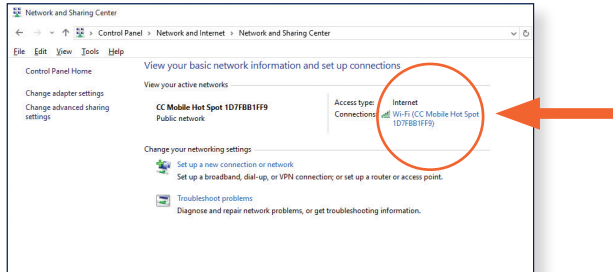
Network and Sharing Center

Control Panel › Network and Internet › Network and Sharing Center

File Edit View Tools Help

Control Panel Home

Change adapter settings

Change advanced sharing settings

View your basic network information and set up connections

View your active networks

CC Mobile Hot Spot 1D7FBB1FF9
Public network

Access type: Internet
Connections: Wi-Fi (CC Mobile Hot Spot 1D7FBB1FF9)

Change your networking settings

Set up a new connection or network
Set up a broadband, dial-up, or VPN connection; or set up a router or access point.

Troubleshoot problems
Diagnose and repair network problems, or get troubleshooting information.